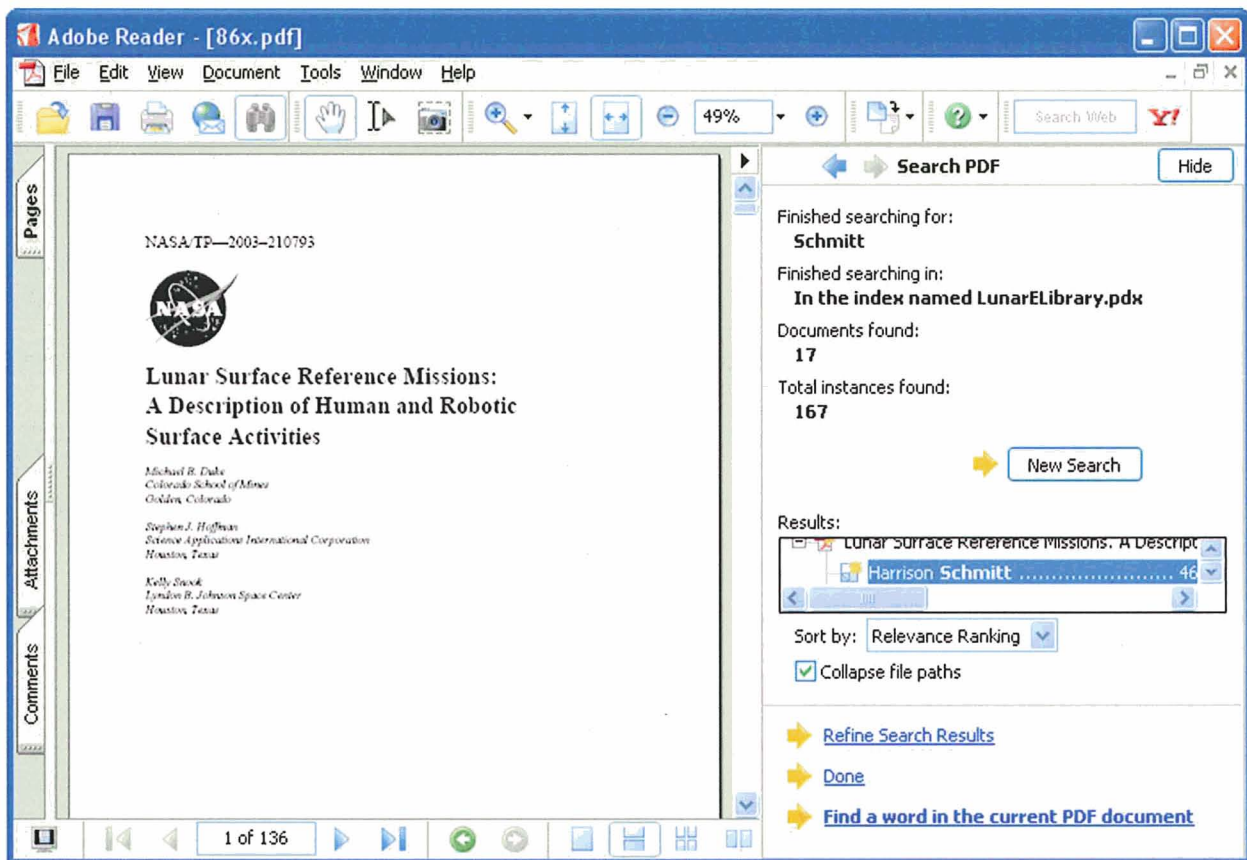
Adobe Reader - [86x.pdf]

File Edit View Document Tools Window Help

49%

Search Web

Pages

Attachments

Comments

NASA/TP—2003–210793

NASA

Lunar Surface Reference Missions: A Description of Human and Robotic Surface Activities

Michael B. Duke
Colorado School of Mines
Golden, Colorado

Stephen J. Hoffman
Science Applications International Corporation
Houston, Texas

Kelly Snook
Lyndon B. Johnson Space Center
Houston, Texas

Search PDF

Hide

Finished searching for:
Schmitt

Finished searching in:
In the index named LunarELibrary.pdx

Documents found:
17

Total instances found:
167

New Search

Results:

Lunar Surface Reference Missions: A Descript

Harrison Schmitt ..................... 46

Sort by: Relevance Ranking

Collapse file paths

Refine Search Results

Done

Find a word in the current PDF document

1 of 136